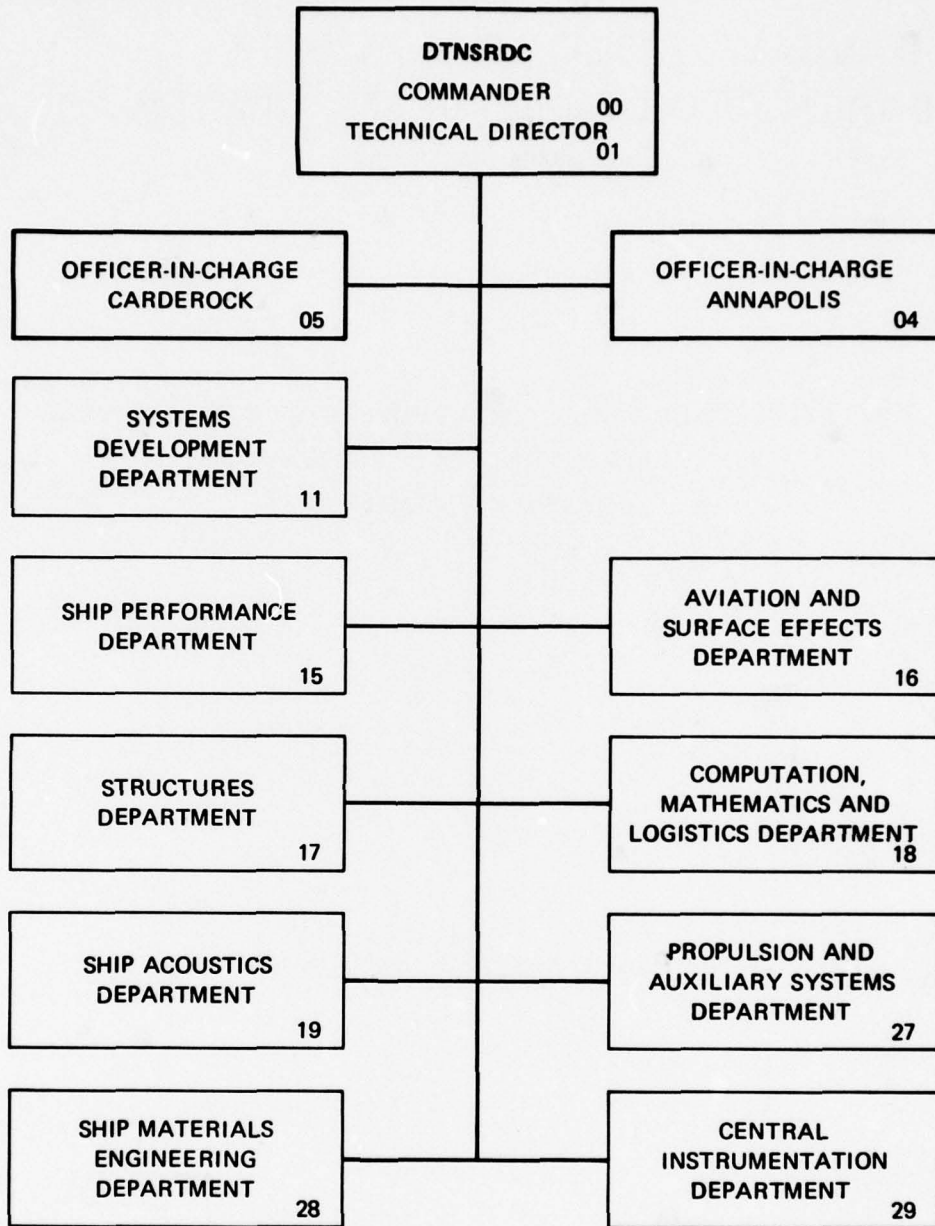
DTNSRDC
COMMANDER 00
TECHNICAL DIRECTOR 01

OFFICER-IN-CHARGE
CARDEROCK
05

OFFICER-IN-CHARGE
ANNAPOLIS
04

SYSTEMS
DEVELOPMENT
DEPARTMENT
11

SHIP PERFORMANCE
DEPARTMENT
15

AVIATION AND
SURFACE EFFECTS
DEPARTMENT
16

STRUCTURES
DEPARTMENT
17

COMPUTATION,
MATHEMATICS AND
LOGISTICS DEPARTMENT
18

SHIP ACOUSTICS
DEPARTMENT
19

PROPULSION AND
AUXILIARY SYSTEMS
DEPARTMENT
27

SHIP MATERIALS
ENGINEERING
DEPARTMENT
28

CENTRAL
INSTRUMENTATION
DEPARTMENT
29